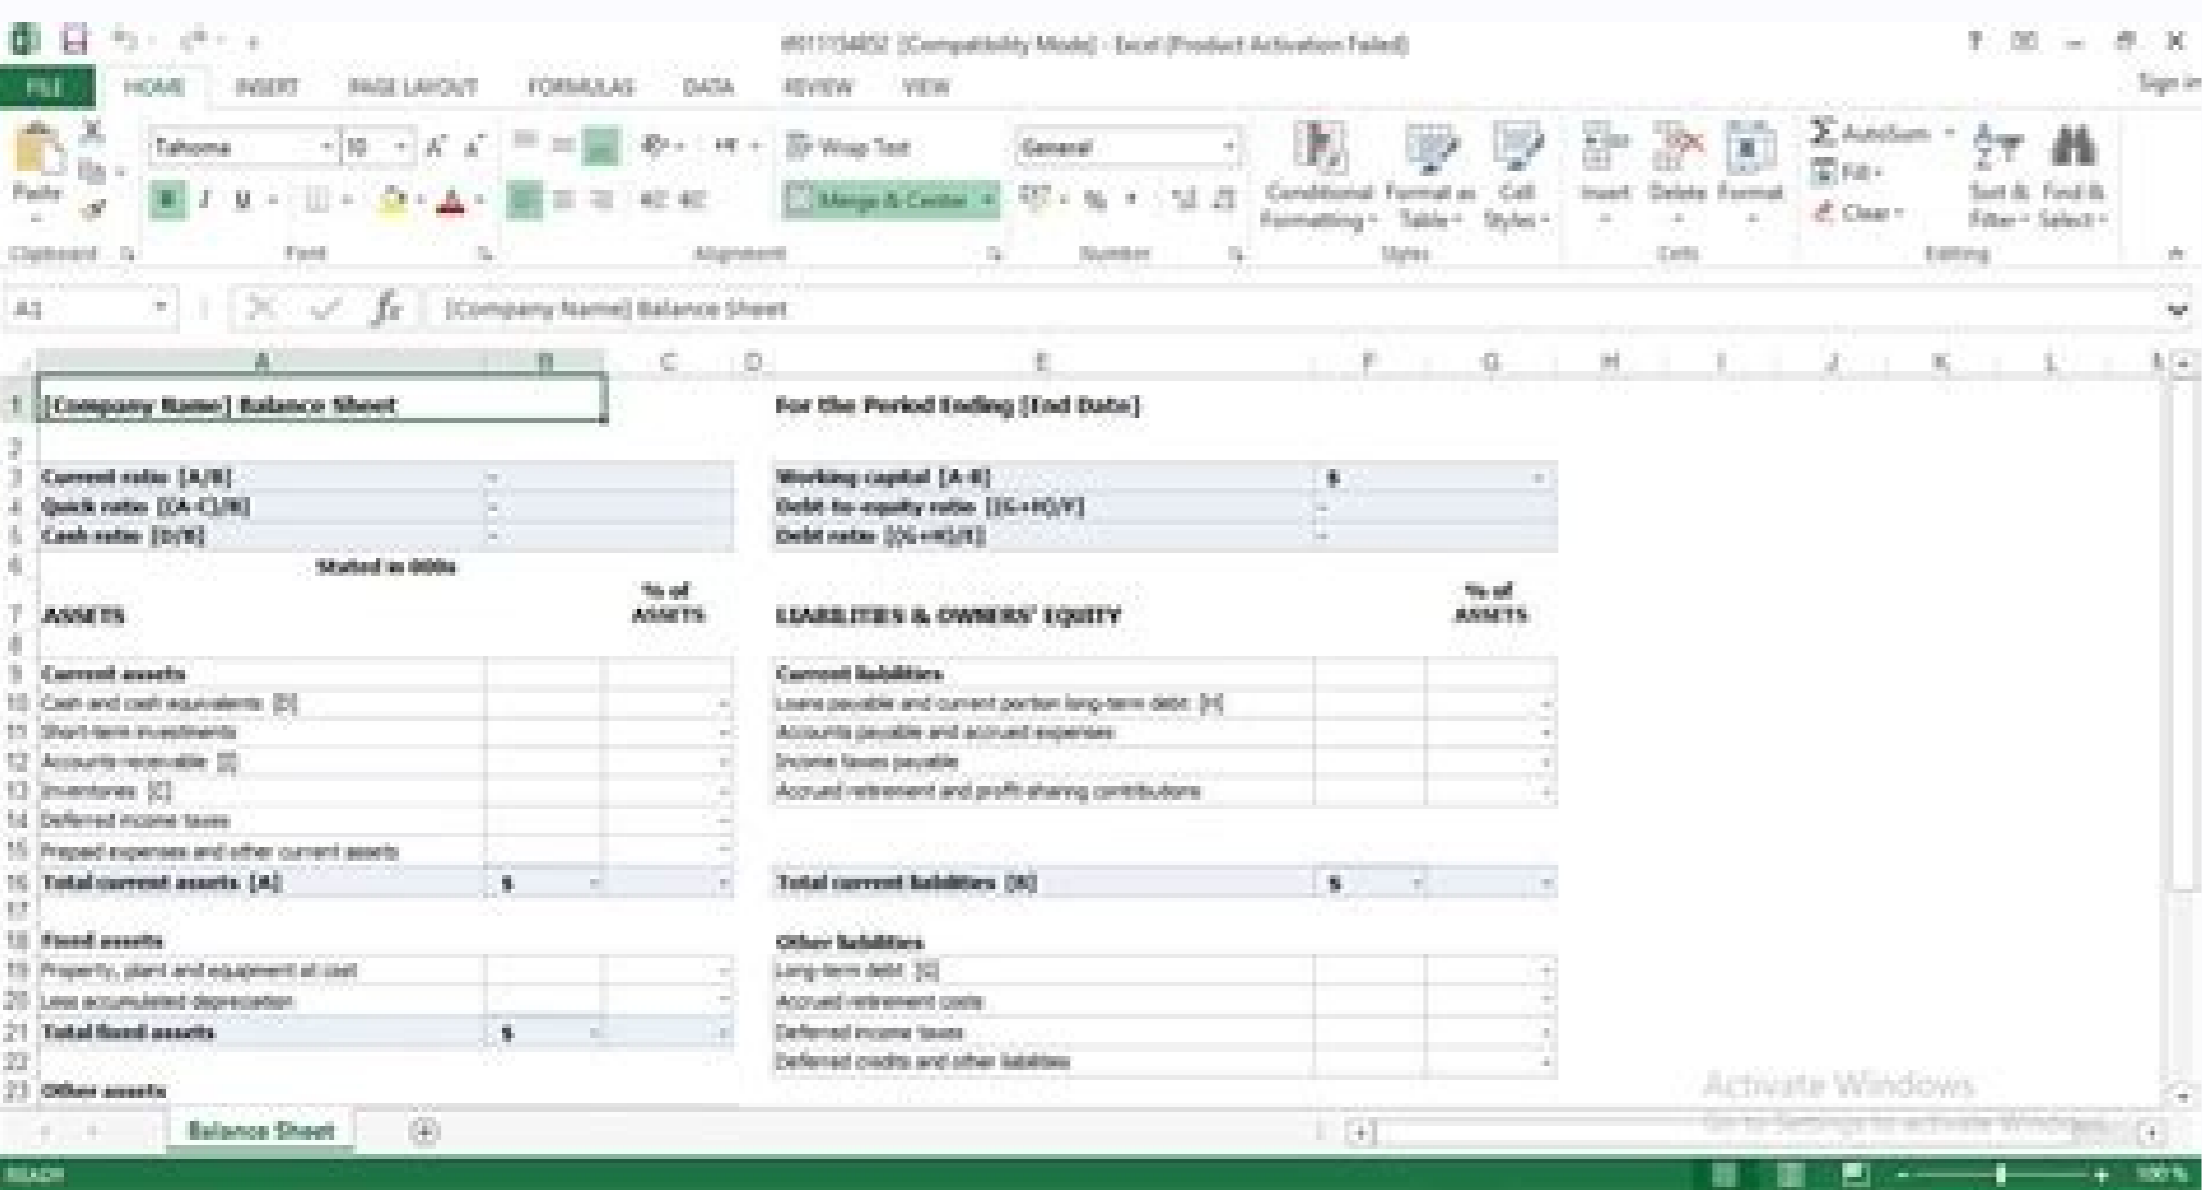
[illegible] [Compatibility Mode] - Excel (Product Activation Failed)

FILE HOME INSERT PAGE LAYOUT FORMULAS DATA REVIEW VIEW Sign in

Paste Tahoma 10 Wrap Text General Conditional Formatting Format as Table Cell Styles Insert Delete Format AutoSum Fill Clear Sort & Filter Find & Select

B I U Merge & Center

Clipboard Font Alignment Number Styles Cells Editing

A1 [Company Name] Balance Sheet

| | A | B | C | D | E | F | G |
|---|---|---|---|---|---|---|---|
| 1 | [Company Name] Balance Sheet | | | | For the Period Ending [End Date] | | |
| 2 | | | | | | | |
| 3 | Current ratio [A/B] | - | | | Working capital [A-B] | $ | - |
| 4 | Quick ratio [(A-C)/B] | - | | | Debt-to-equity ratio [(G+H)/Y] | - | |
| 5 | Cash ratio [D/B] | - | | | Debt ratio [(G+H)/I] | - | |
| 6 | Stated in 000s | | | | | | |
| 7 | ASSETS | | % of ASSETS | | LIABILITIES & OWNERS' EQUITY | | % of ASSETS |
| 8 | | | | | | | |
| 9 | Current assets | | | | Current liabilities | | |
| 10 | Cash and cash equivalents [D] | | - | | Loans payable and current portion long-term debt [H] | | - |
| 11 | Short-term investments | | - | | Accounts payable and accrued expenses | | - |
| 12 | Accounts receivable [E] | | - | | Income taxes payable | | - |
| 13 | Inventories [C] | | - | | Accrued retirement and profit-sharing contributions | | - |
| 14 | Deferred income taxes | | - | | | | |
| 15 | Prepaid expenses and other current assets | | - | | | | |
| 16 | Total current assets [A] | $ - | - | | Total current liabilities [B] | $ - | - |
| 17 | | | | | | | |
| 18 | Fixed assets | | | | Other liabilities | | |
| 19 | Property, plant and equipment at cost | | - | | Long-term debt [G] | | - |
| 20 | Less accumulated depreciation | | - | | Accrued retirement costs | | - |
| 21 | Total fixed assets | $ - | - | | Deferred income taxes | | - |
| 22 | | | | | Deferred credits and other liabilities | | - |
| 23 | Other assets | | | | | | |

Balance Sheet

Activate Windows
Go to Settings to activate Windows.

READY 100%